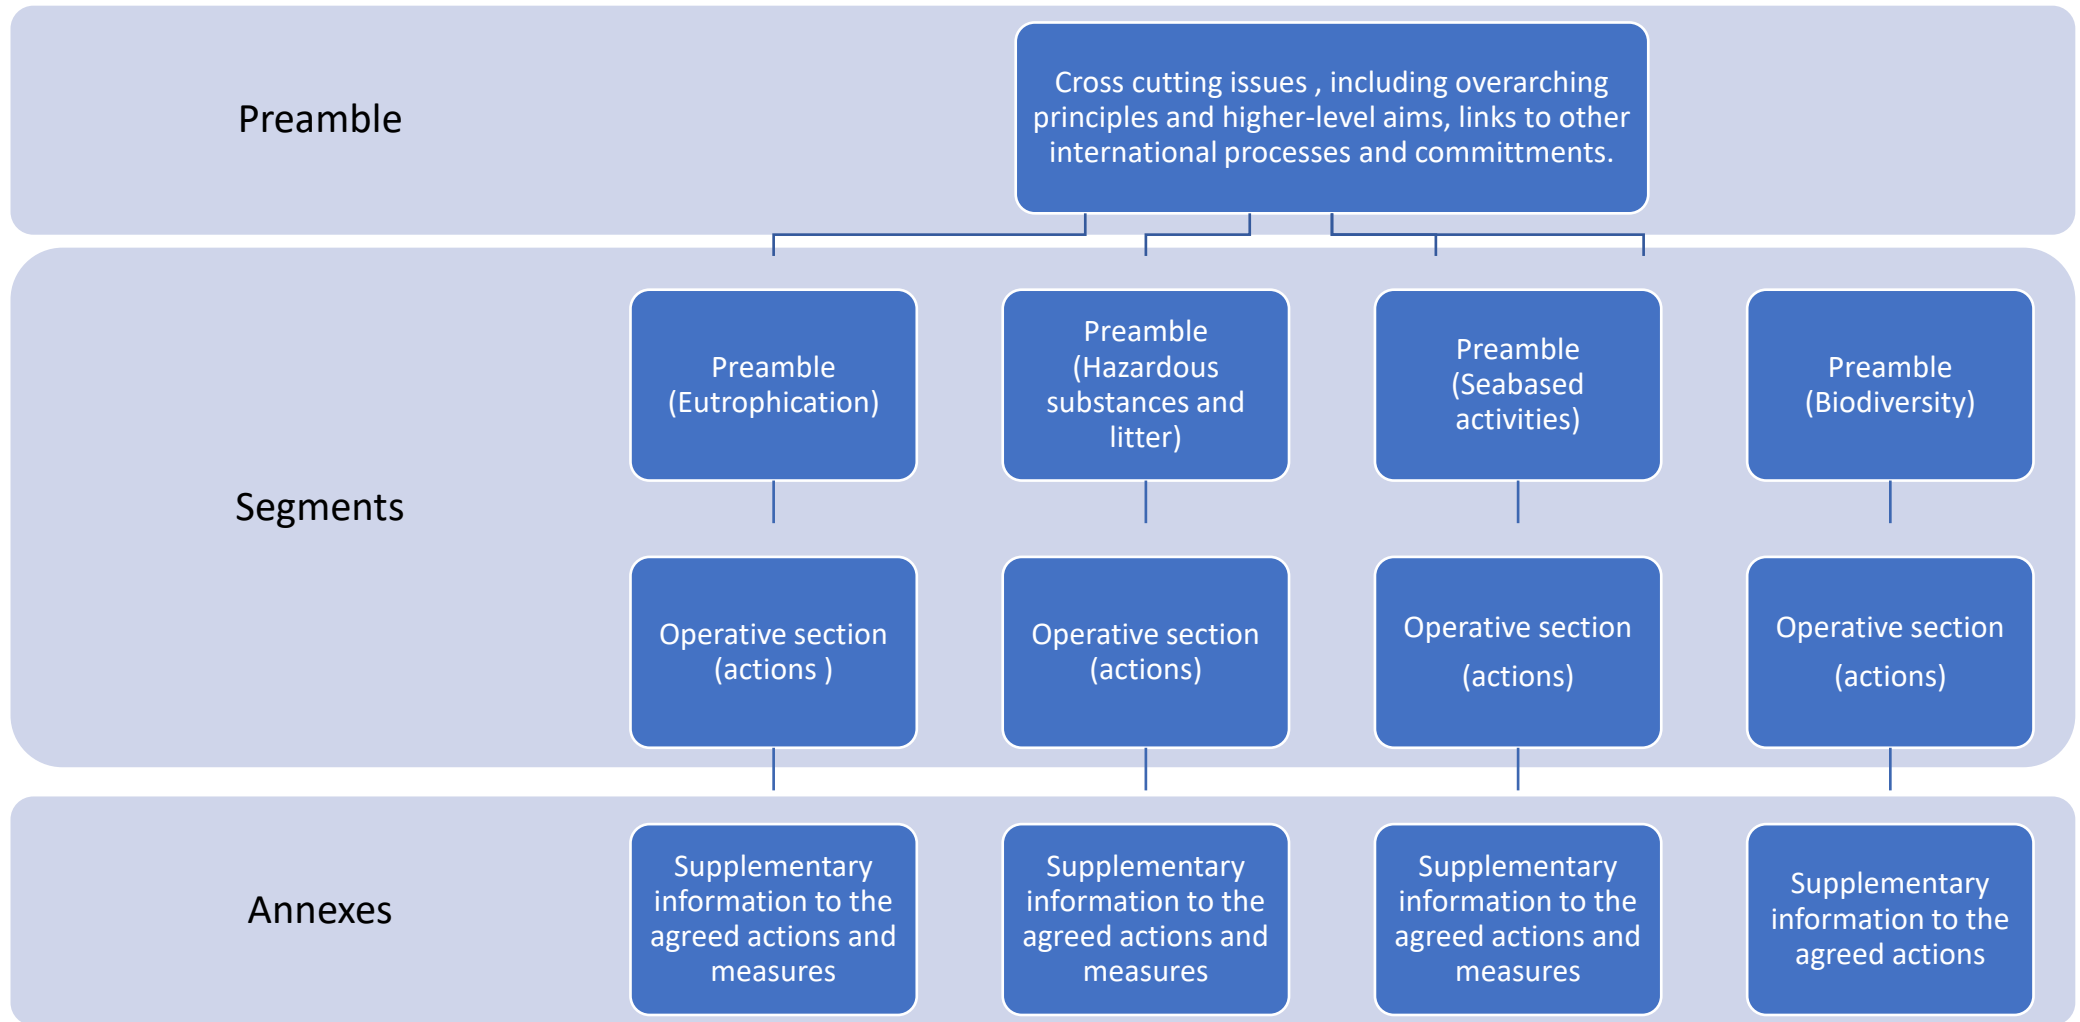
Preamble

Cross cutting issues , including overarching principles and higher-level aims, links to other international processes and committments.

Segments

Preamble (Eutrophication)

Preamble (Hazardous substances and litter)

Preamble (Seabased activities)

Preamble (Biodiversity)

Operative section (actions )

Operative section (actions)

Operative section (actions)

Operative section (actions)

Annexes

Supplementary information to the agreed actions and measures

Supplementary information to the agreed actions and measures

Supplementary information to the agreed actions and measures

Supplementary information to the agreed actions